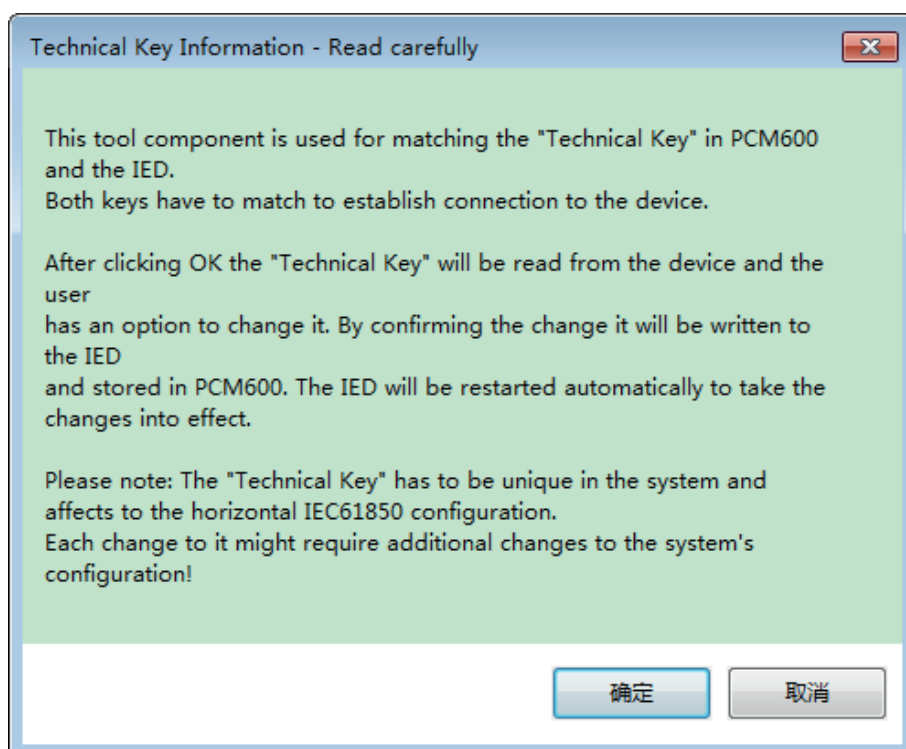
Technical Key Information - Read carefully

This tool component is used for matching the "Technical Key" in PCM600 and the IED.
Both keys have to match to establish connection to the device.

After clicking OK the "Technical Key" will be read from the device and the user
has an option to change it. By confirming the change it will be written to the IED
and stored in PCM600. The IED will be restarted automatically to take the changes into effect.

Please note: The "Technical Key" has to be unique in the system and affects to the horizontal IEC61850 configuration.
Each change to it might require additional changes to the system's configuration!

确定

取消